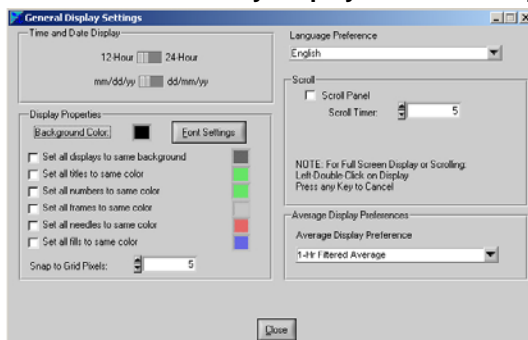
General Display Settings

Time and Date Display

12-Hour 24-Hour

mm/dd/yy dd/mm/yy

Display Properties

Background Color:

Font Settings

Set all displays to same background

Set all titles to same color

Set all numbers to same color

Set all frames to same color

Set all needles to same color

Set all fills to same color

Snap to Grid Pixels: 5

Language Preference

English

Scroll

Scroll Panel

Scroll Timer: 5

NOTE: For Full Screen Display or Scrolling: Left Double-Click on Display Press any Key to Cancel

Average Display Preferences

Average Display Preference

1-Hr Filtered Average

Close